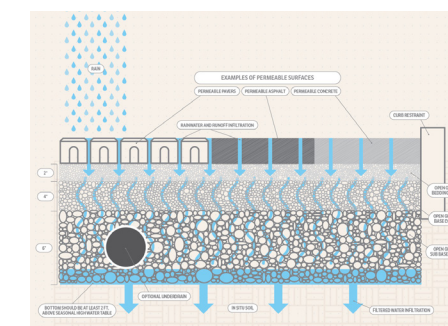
RAIN

EXAMPLES OF PERMEABLE SURFACES

PERMEABLE PAVERS

PERMEABLE ASPHALT

PERMEABLE CONCRETE

CURB RESTRAINT

RAINWATER AND RUNOFF INFILTRATION

2"

4"

6"

OPEN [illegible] BEDDIN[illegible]

OPEN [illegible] BASE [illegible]

OPEN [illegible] SUBBASE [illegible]

BOTTOM SHOULD BE AT LEAST 2 FT. ABOVE SEASONAL HIGH WATER TABLE

OPTIONAL UNDERDRAIN

IN SITU SOIL

FILTERED WATER INFILTRATION